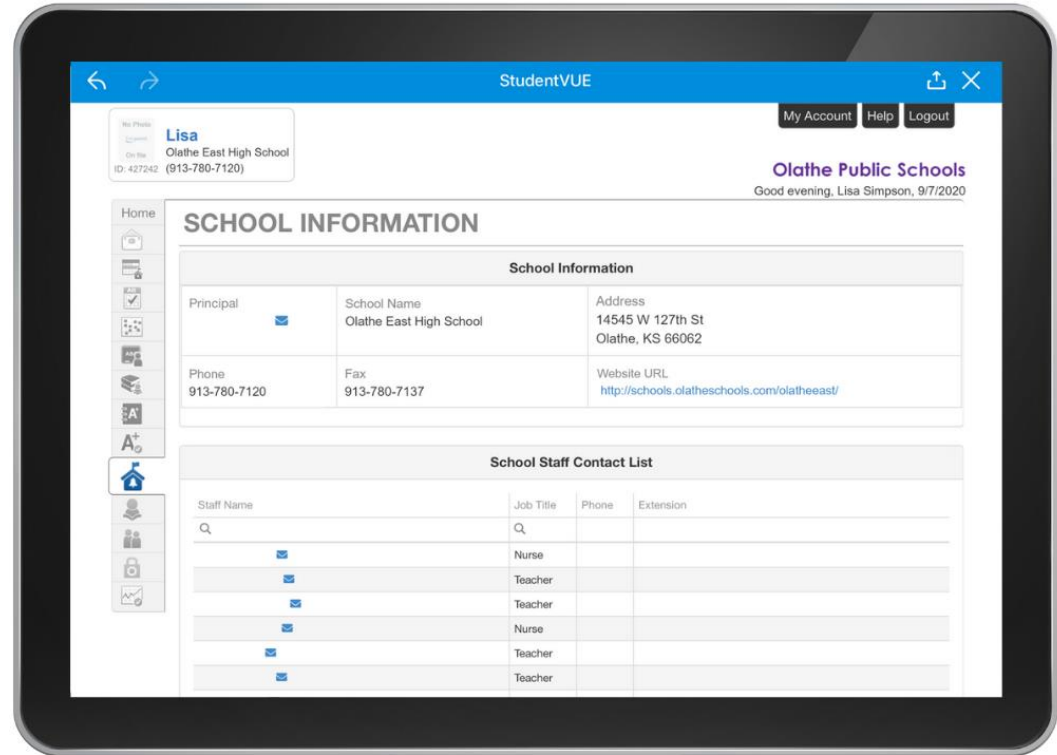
StudentVUE

No Photo Shown On file
ID: 427242

Lisa
Olathe East High School
(913-780-7120)

My Account Help Logout

Olathe Public Schools
Good evening, Lisa Simpson, 9/7/2020

Home

SCHOOL INFORMATION

School Information

| Principal | School Name Olathe East High School | Address 14545 W 127th St Olathe, KS 66062 |
|---|---|---|
| Phone 913-780-7120 | Fax 913-780-7137 | Website URL http://schools.olatheschools.com/olatheeast/ |

School Staff Contact List

| Staff Name | Job Title | Phone | Extension |
|---|---|---|---|
| | Nurse | | |
| | Teacher | | |
| | Teacher | | |
| | Nurse | | |
| | Teacher | | |
| | Teacher | | |